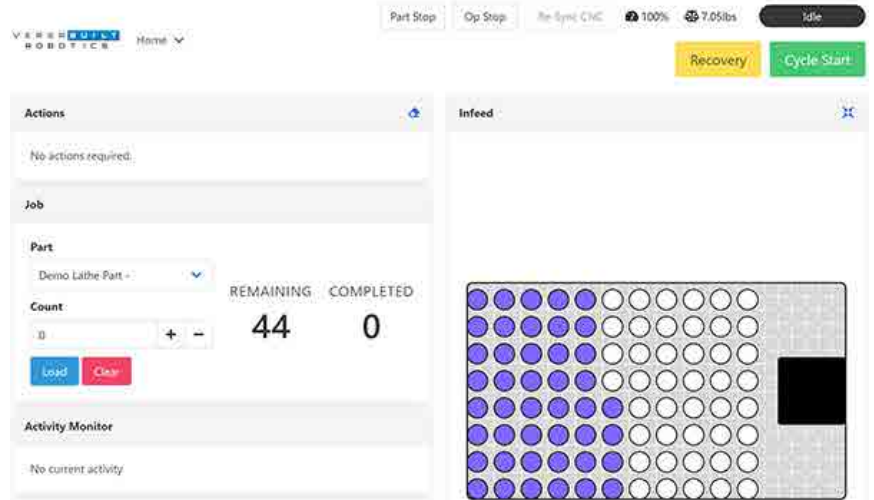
VERSABUILT ROBOTICS Home

Part Stop Op Stop Re-Sync CNC 100% 7.05lbs Idle

Recovery Cycle Start

Actions

No actions required.

Job

Part

Demo Lathe Part -

Count

0

+ −

Load Clear

REMAINING 44

COMPLETED 0

Activity Monitor

No current activity

Infeed